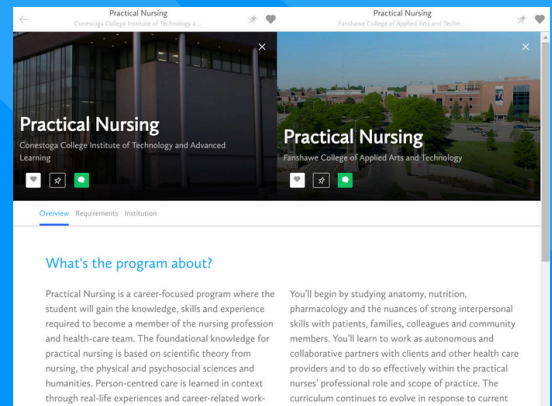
Practical Nursing
Conestoga College Institute of Technology a...

Practical Nursing
Fanshawe College of Applied Arts and Techn...

Practical Nursing
Conestoga College Institute of Technology and Advanced Learning

Practical Nursing
Fanshawe College of Applied Arts and Technology

Overview Requirements Institution

What's the program about?

Practical Nursing is a career-focused program where the student will gain the knowledge, skills and experience required to become a member of the nursing profession and health-care team. The foundational knowledge for practical nursing is based on scientific theory from nursing, the physical and psychosocial sciences and humanities. Person-centred care is learned in context through real-life experiences and career-related work-

You'll begin by studying anatomy, nutrition, pharmacology and the nuances of strong interpersonal skills with patients, families, colleagues and community members. You'll learn to work as autonomous and collaborative partners with clients and other health care providers and to do so effectively within the practical nurses' professional role and scope of practice. The curriculum continues to evolve in response to current